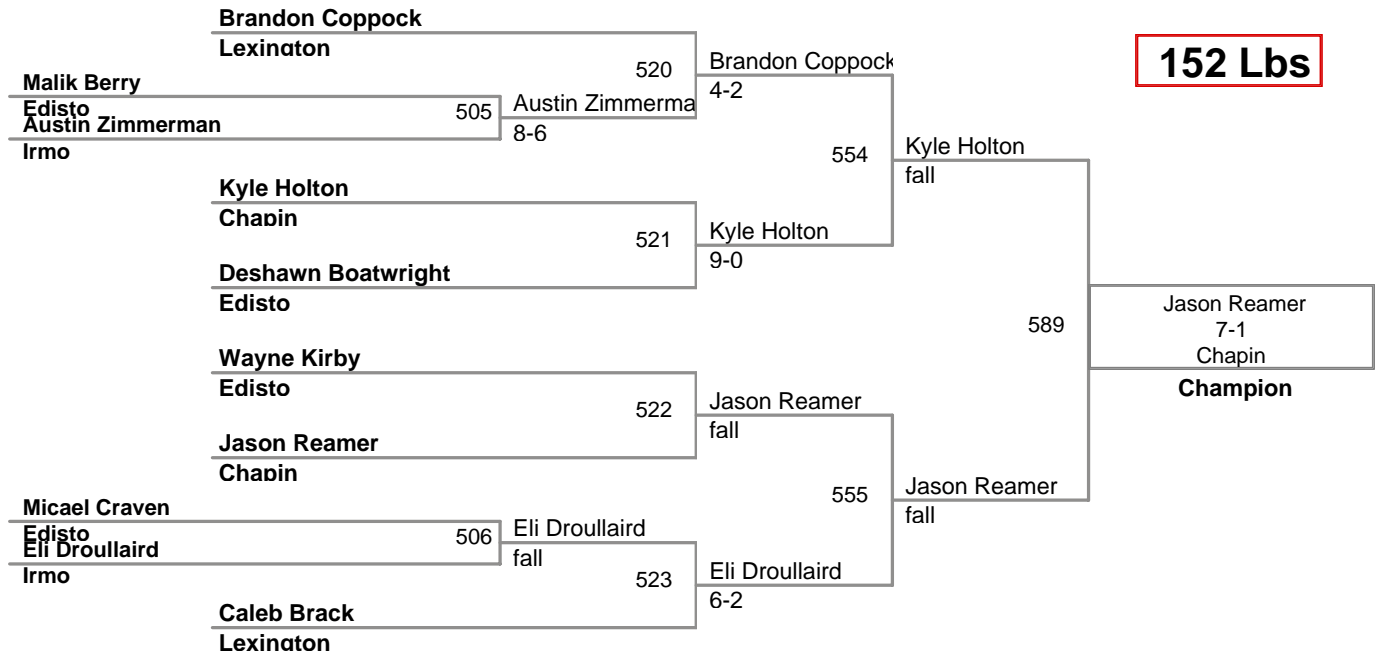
152 Lbs

Brandon Coppock
Lexington

Malik Berry
Edisto
Austin Zimmerman
Irmo

505
Austin Zimmerma
8-6

520
Brandon Coppock
4-2

Kyle Holton
Chapin

Deshawn Boatwright
Edisto

521
Kyle Holton
9-0

554
Kyle Holton
fall

Wayne Kirby
Edisto

Jason Reamer
Chapin

522
Jason Reamer
fall

Micael Craven
Edisto
Eli Droullaird
Irmo

506
Eli Droullaird
fall

Caleb Brack
Lexington

523
Eli Droullaird
6-2

555
Jason Reamer
fall

589
Jason Reamer
7-1
Chapin
Champion